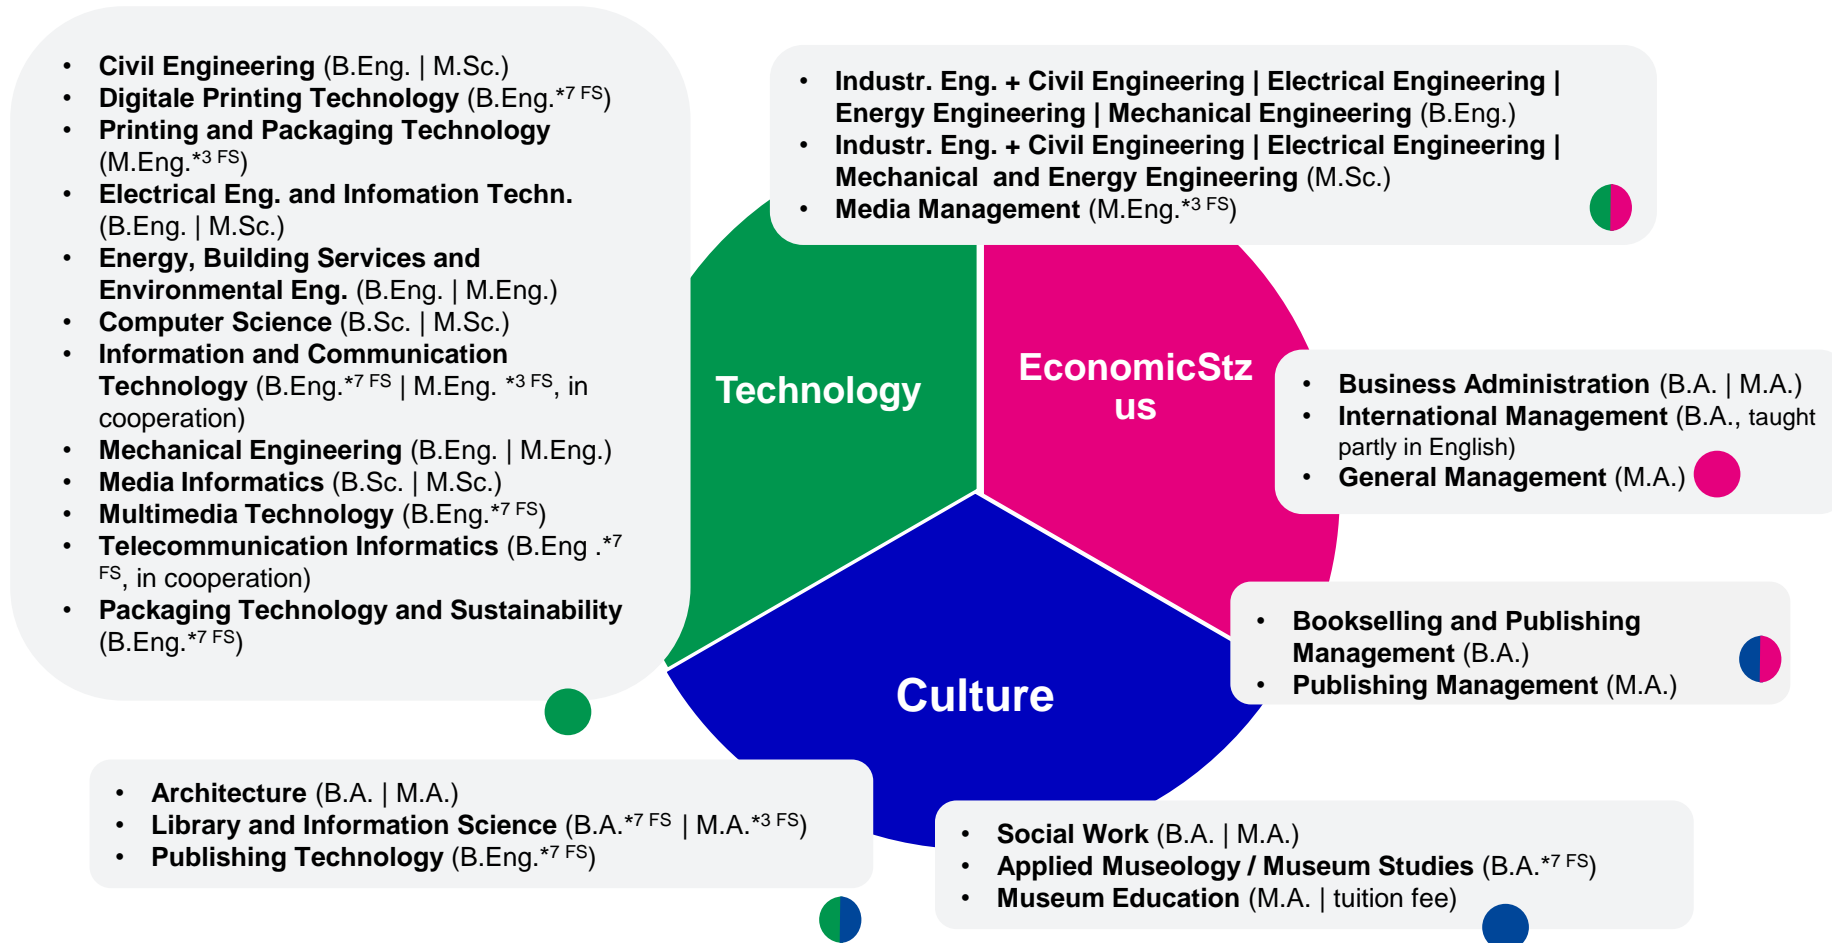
- **Civil Engineering** (B.Eng. | M.Sc.)
- **Digitale Printing Technology** (B.Eng.$^{*7\ FS}$)
- **Printing and Packaging Technology** (M.Eng.$^{*3\ FS}$)
- **Electrical Eng. and Infomation Techn.** (B.Eng. | M.Sc.)
- **Energy, Building Services and Environmental Eng.** (B.Eng. | M.Eng.)
- **Computer Science** (B.Sc. | M.Sc.)
- **Information and Communication Technology** (B.Eng.$^{*7\ FS}$ | M.Eng. $^{*3\ FS}$, in cooperation)
- **Mechanical Engineering** (B.Eng. | M.Eng.)
- **Media Informatics** (B.Sc. | M.Sc.)
- **Multimedia Technology** (B.Eng.$^{*7\ FS}$)
- **Telecommunication Informatics** (B.Eng .$^{*7\ FS}$, in cooperation)
- **Packaging Technology and Sustainability** (B.Eng.$^{*7\ FS}$)

- **Industr. Eng. + Civil Engineering | Electrical Engineering | Energy Engineering | Mechanical Engineering** (B.Eng.)
- **Industr. Eng. + Civil Engineering | Electrical Engineering | Mechanical and Energy Engineering** (M.Sc.)
- **Media Management** (M.Eng.$^{*3\ FS}$)

Technology

EconomicStz us

- **Business Administration** (B.A. | M.A.)
- **International Management** (B.A., taught partly in English)
- **General Management** (M.A.)

- **Bookselling and Publishing Management** (B.A.)
- **Publishing Management** (M.A.)

Culture

- **Architecture** (B.A. | M.A.)
- **Library and Information Science** (B.A.$^{*7\ FS}$ | M.A.$^{*3\ FS}$)
- **Publishing Technology** (B.Eng.$^{*7\ FS}$)

- **Social Work** (B.A. | M.A.)
- **Applied Museology / Museum Studies** (B.A.$^{*7\ FS}$)
- **Museum Education** (M.A. | tuition fee)